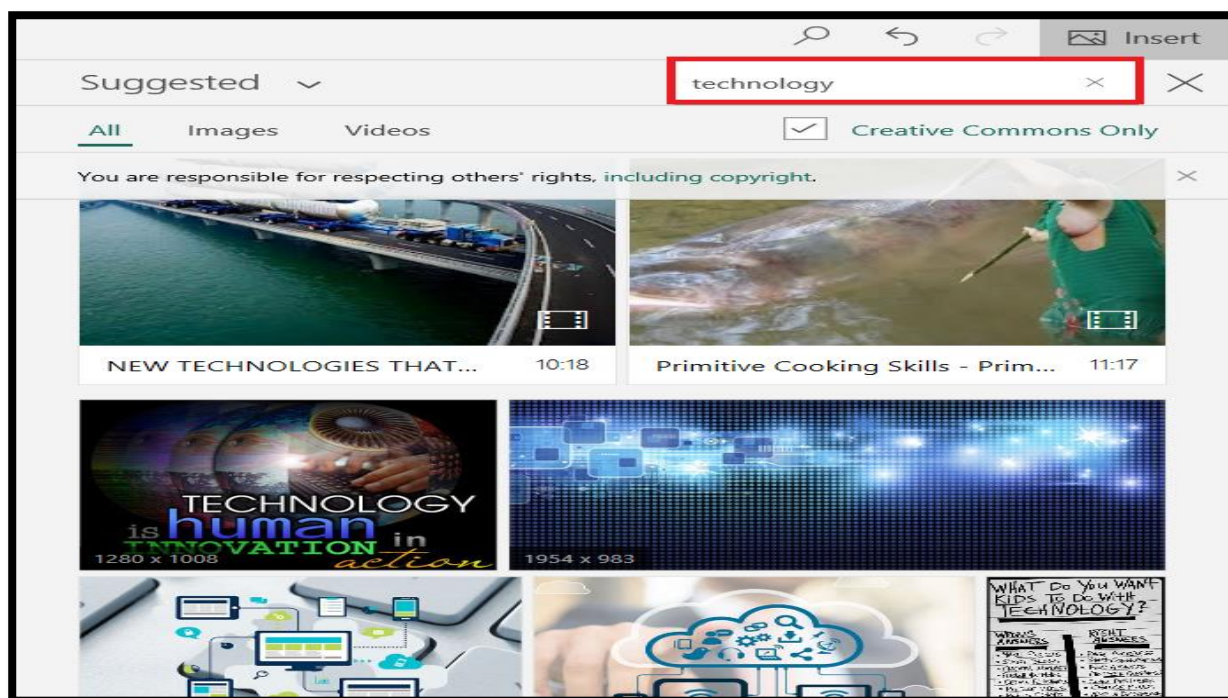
Insert

Suggested

technology

All Images Videos

Creative Commons Only

You are responsible for respecting others' rights, including copyright.

NEW TECHNOLOGIES THAT... 10:18

Primitive Cooking Skills - Prim... 11:17

TECHNOLOGY is human INNOVATION in action

1280 x 1008

1954 x 983

WHAT DO YOU WANT KIDS TO DO WITH TECHNOLOGY?

WRONG ANSWERS

RIGHT ANSWERS

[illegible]